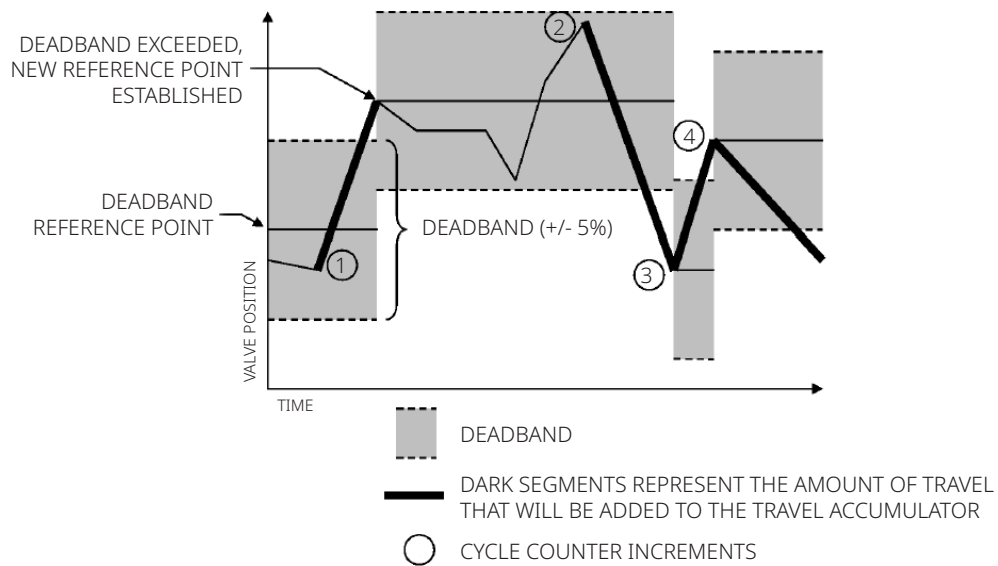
DEADBAND EXCEEDED, NEW REFERENCE POINT ESTABLISHED

DEADBAND REFERENCE POINT

DEADBAND (+/- 5%)

VALVE POSITION

TIME

1

2

3

4

DEADBAND

DARK SEGMENTS REPRESENT THE AMOUNT OF TRAVEL THAT WILL BE ADDED TO THE TRAVEL ACCUMULATOR

CYCLE COUNTER INCREMENTS